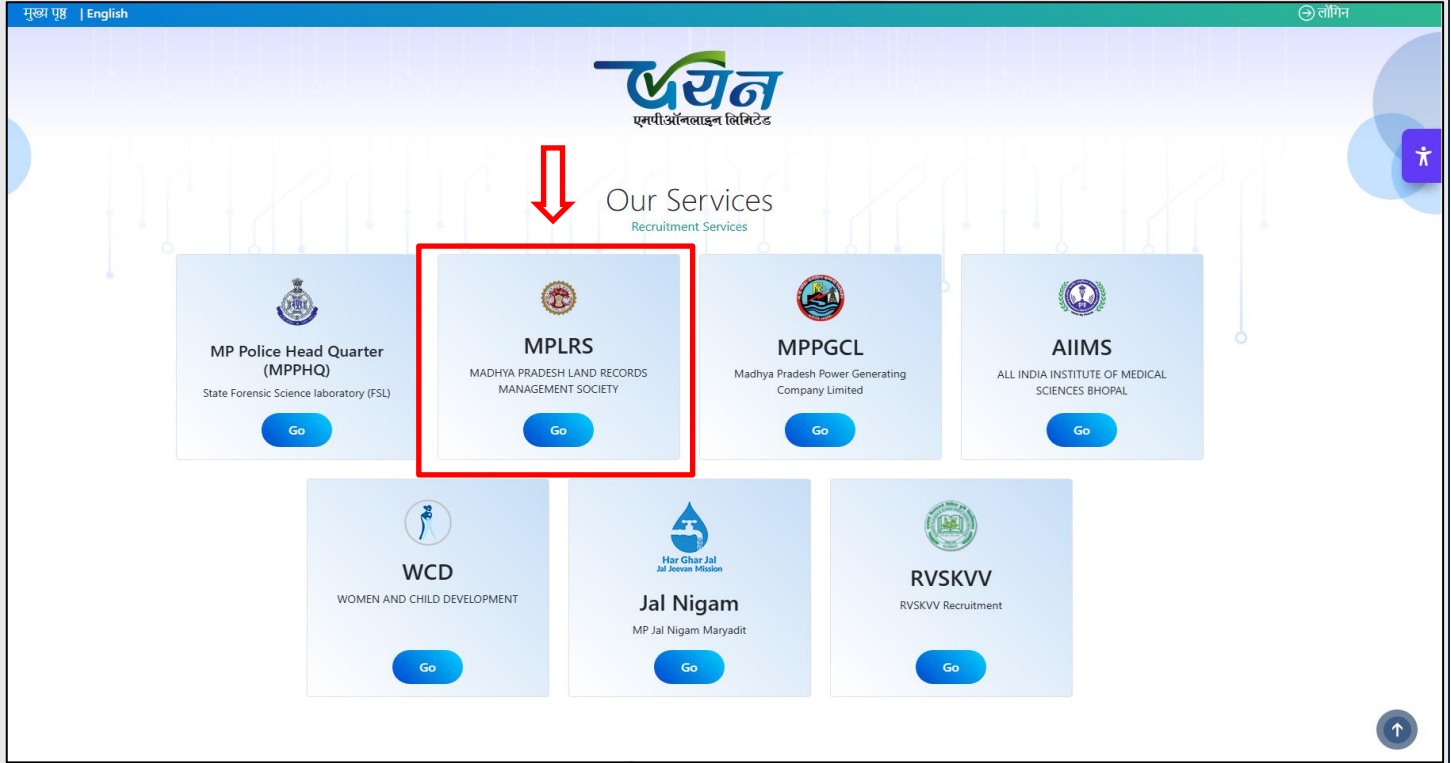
मुख्य पृष्ठ | English

लॉगिन

चयन
एमपीऑनलाइन लिमिटेड

Our Services
Recruitment Services

MP Police Head Quarter (MPPHQ)
State Forensic Science laboratory (FSL)
Go

MPLRS
MADHYA PRADESH LAND RECORDS MANAGEMENT SOCIETY
Go

MPPGCL
Madhya Pradesh Power Generating Company Limited
Go

AIIMS
ALL INDIA INSTITUTE OF MEDICAL SCIENCES BHOPAL
Go

WCD
WOMEN AND CHILD DEVELOPMENT
Go

Har Ghar Jal
Jal Jeevan Mission
Jal Nigam
MP Jal Nigam Maryadit
Go

RVSKVV
RVSKVV Recruitment
Go